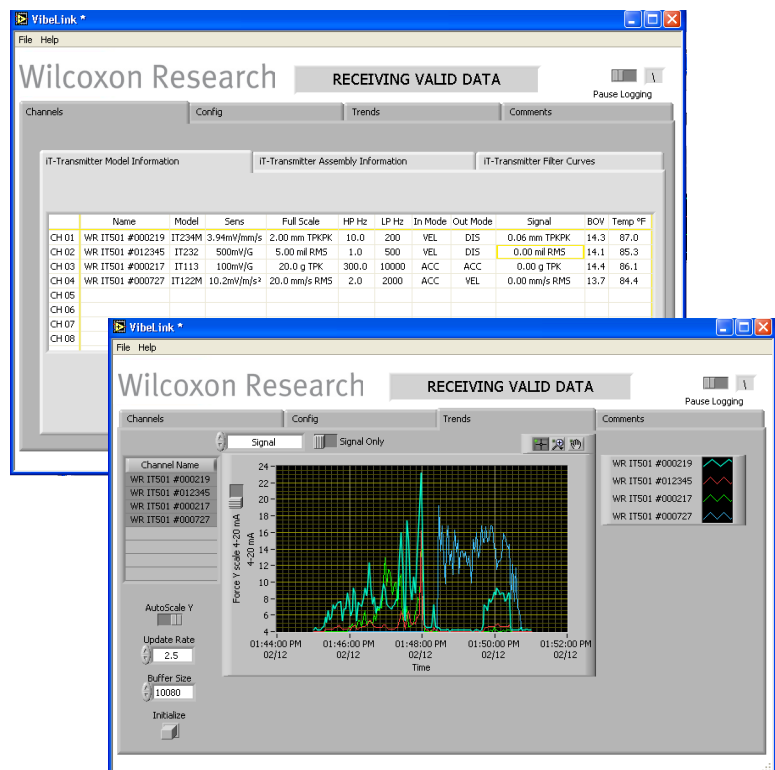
VibeLink *

File Help

Wilcoxon Research

RECEIVING VALID DATA

Pause Logging

Channels | Config | Trends | Comments

iT-Transmitter Model Information | iT-Transmitter Assembly Information | iT-Transmitter Filter Curves

| | Name | Model | Sens | Full Scale | HP Hz | LP Hz | In Mode | Out Mode | Signal | BOV | Temp °F |
|---|---|---|---|---|---|---|---|---|---|---|---|
| CH 01 | WR IT501 #000219 | IT234M | 3.94mV/mm/s | 2.00 mm TPKPK | 10.0 | 200 | VEL | DIS | 0.06 mm TPKPK | 14.3 | 87.0 |
| CH 02 | WR IT501 #012345 | IT232 | 500mV/G | 5.00 mil RMS | 1.0 | 500 | VEL | DIS | 0.00 mil RMS | 14.1 | 85.3 |
| CH 03 | WR IT501 #000217 | IT113 | 100mV/G | 20.0 g TPK | 300.0 | 10000 | ACC | ACC | 0.00 g TPK | 14.4 | 86.1 |
| CH 04 | WR IT501 #000727 | IT122M | 10.2mV/m/s² | 20.0 mm/s RMS | 2.0 | 2000 | ACC | VEL | 0.00 mm/s RMS | 13.7 | 84.4 |
| CH 05 | | | | | | | | | | | |
| CH 06 | | | | | | | | | | | |
| CH 07 | | | | | | | | | | | |
| CH 08 | | | | | | | | | | | |

VibeLink *

File Help

Wilcoxon Research

RECEIVING VALID DATA

Pause Logging

Channels | Config | Trends | Comments

Signal

Signal Only

Channel Name
WR IT501 #000219
WR IT501 #012345
WR IT501 #000217
WR IT501 #000727

AutoScale Y

Update Rate
2.5

Buffer Size
10080

Initialize

Force Y scale 4-20 mA
4-20 mA

24
22
20
18
16
14
12
10
8
6
4

01:44:00 PM 02/12
01:46:00 PM 02/12
01:48:00 PM 02/12
01:50:00 PM 02/12
01:52:00 PM 02/12

Time

WR IT501 #000219
WR IT501 #012345
WR IT501 #000217
WR IT501 #000727